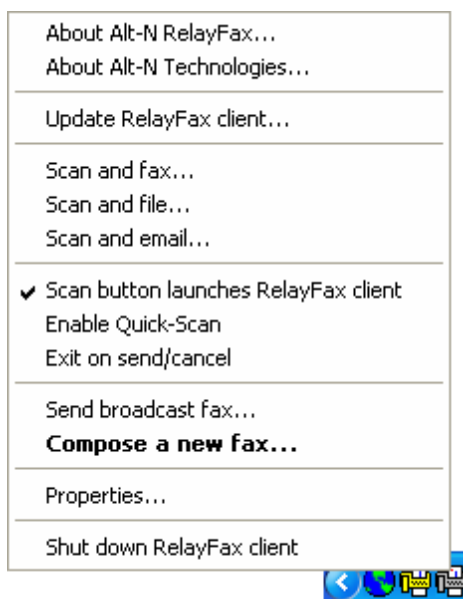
About Alt-N RelayFax...
About Alt-N Technologies...

Update RelayFax client...

Scan and fax...
Scan and file...
Scan and email...

✔ Scan button launches RelayFax client
Enable Quick-Scan
Exit on send/cancel

Send broadcast fax...
**Compose a new fax...**

Properties...

Shut down RelayFax client